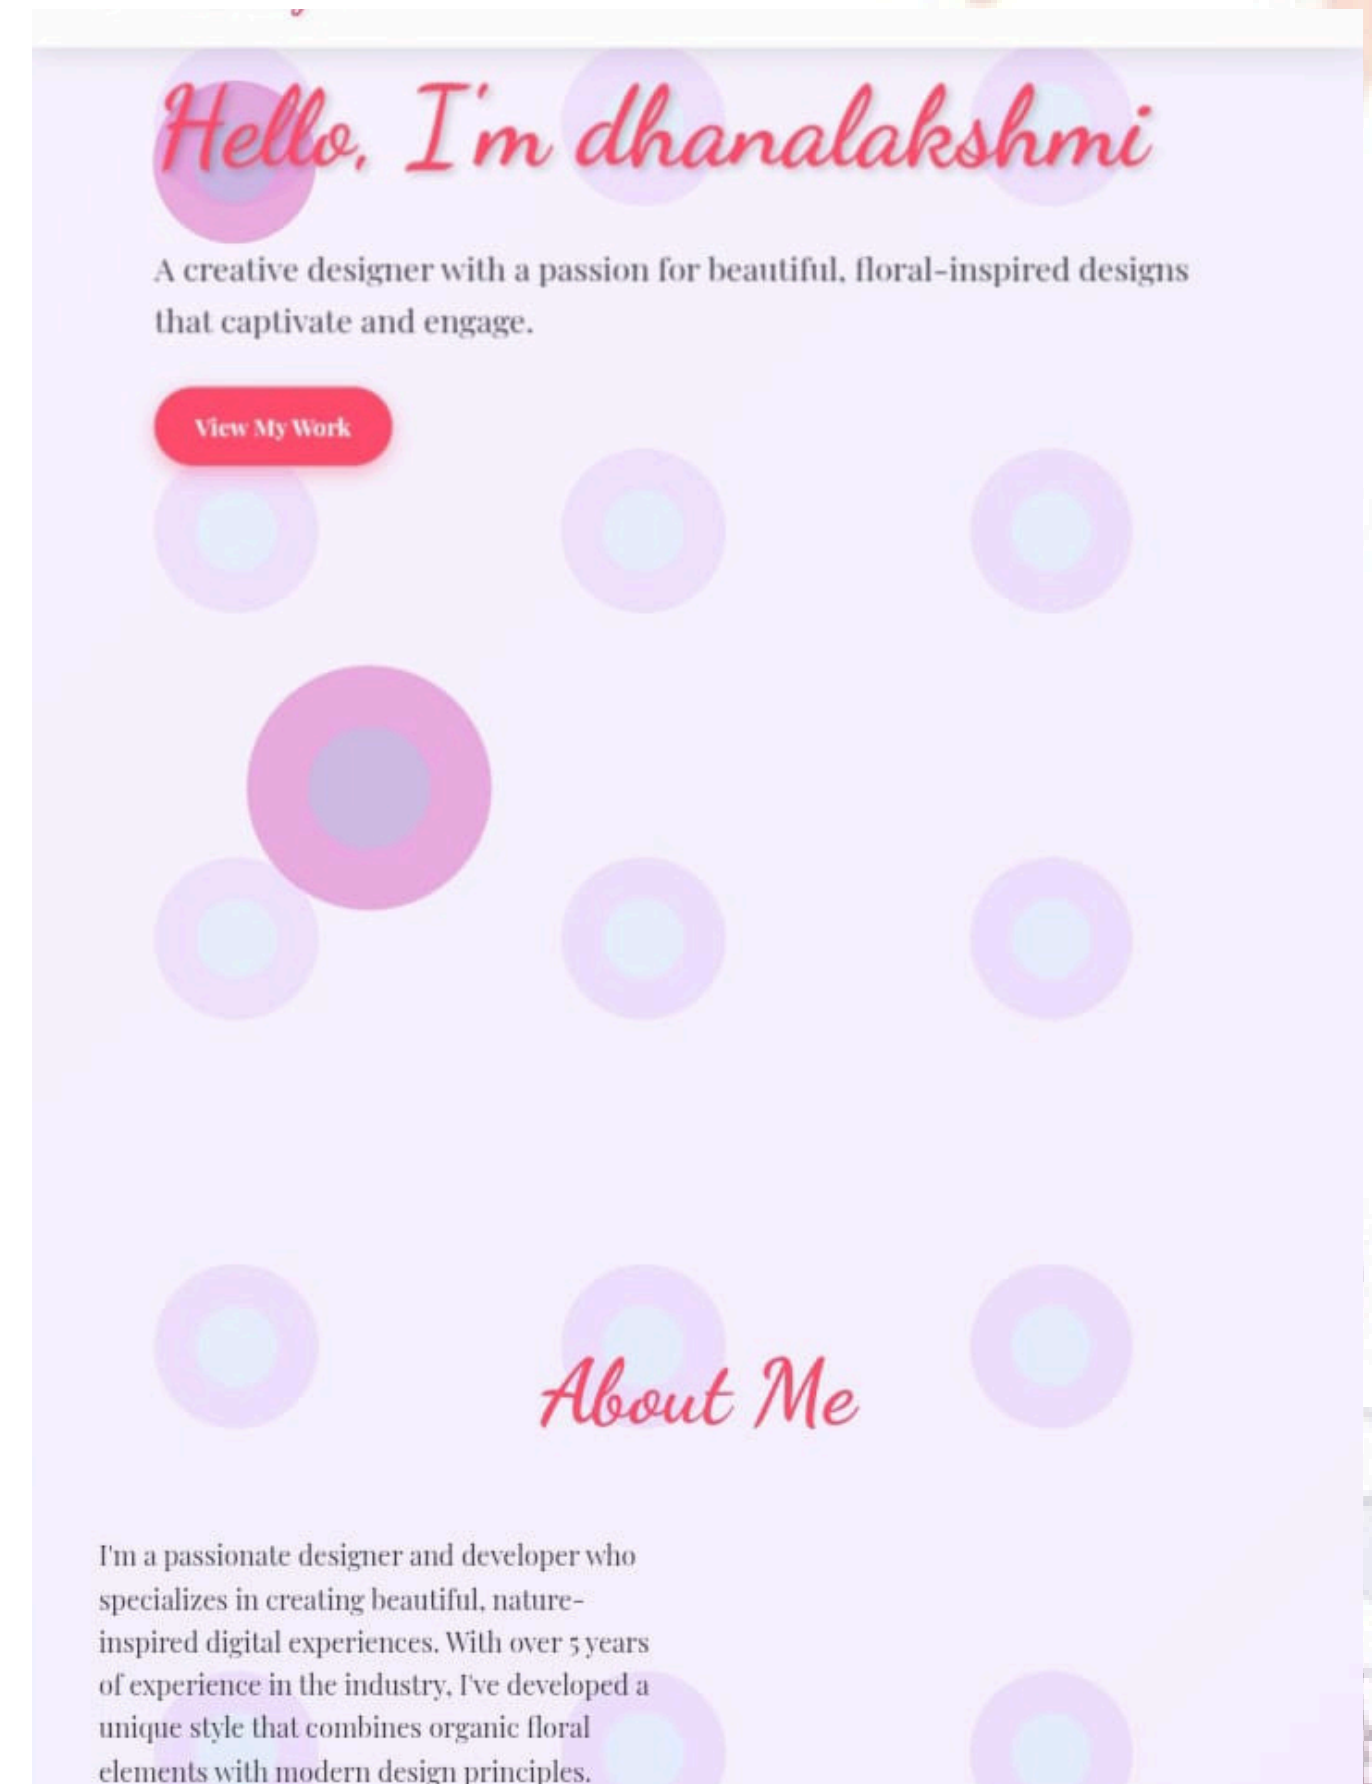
Hello, I'm dhanalakshmi

A creative designer with a passion for beautiful, floral-inspired designs that captivate and engage.

View My Work

About Me

I'm a passionate designer and developer who specializes in creating beautiful, nature-inspired digital experiences. With over 5 years of experience in the industry, I've developed a unique style that combines organic floral elements with modern design principles.